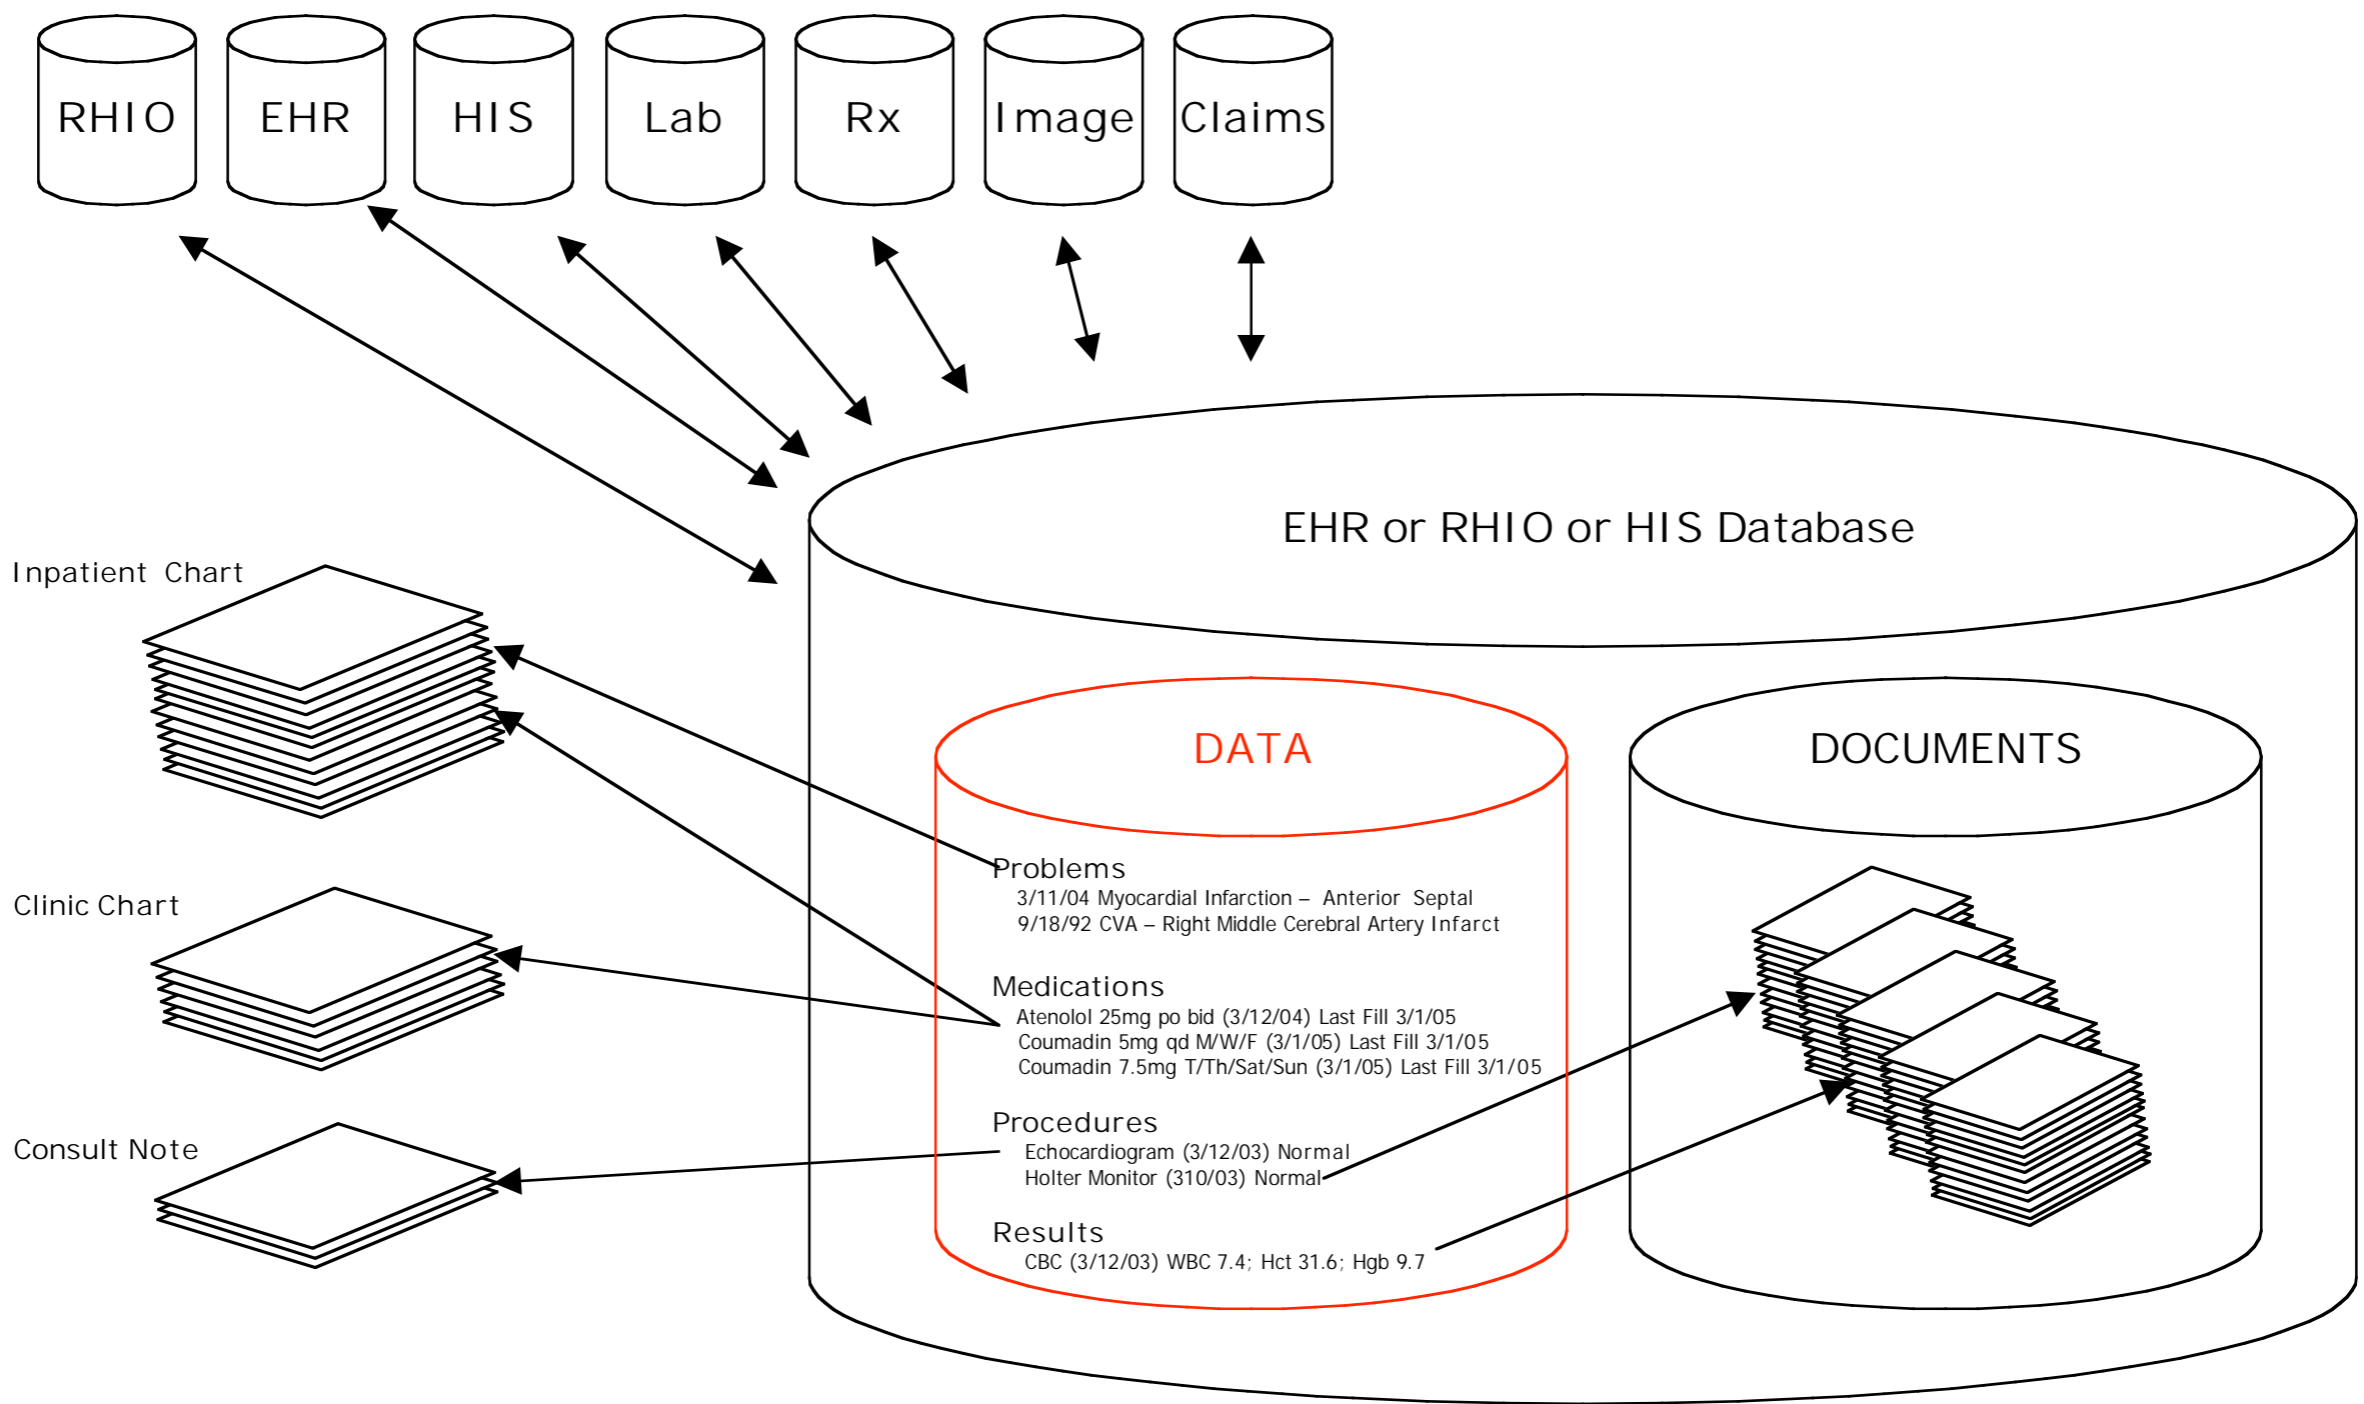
RHIO

EHR

HIS

Lab

Rx

Image

Claims

EHR or RHIO or HIS Database

Inpatient Chart

Clinic Chart

Consult Note

DATA

DOCUMENTS

Problems
3/11/04 Myocardial Infarction – Anterior Septal
9/18/92 CVA – Right Middle Cerebral Artery Infarct

Medications
Atenolol 25mg po bid (3/12/04) Last Fill 3/1/05
Coumadin 5mg qd M/W/F (3/1/05) Last Fill 3/1/05
Coumadin 7.5mg T/Th/Sat/Sun (3/1/05) Last Fill 3/1/05

Procedures
Echocardiogram (3/12/03) Normal
Holter Monitor (310/03) Normal

Results
CBC (3/12/03) WBC 7.4; Hct 31.6; Hgb 9.7